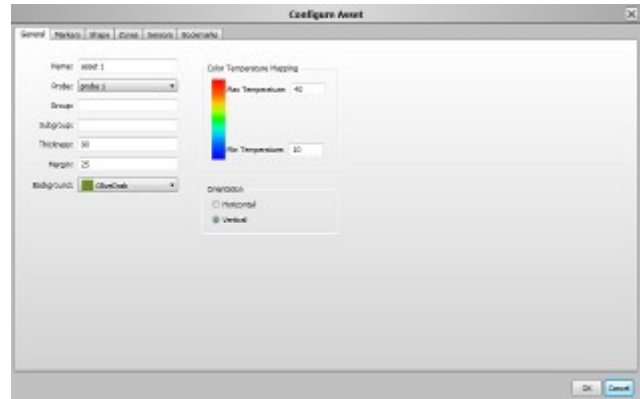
Configure Asset

General | Markers | Shape | Zones | Sensors | Bookmarks

Name: asset 1
Probe: probe 1
Group:
Subgroup:
Thickness: 30
Margin: 25
Background: OliveDrab

Color Temperature Mapping
Max Temperature: 40
Min Temperature: 10

Orientation
Horizontal
Vertical

OK Cancel